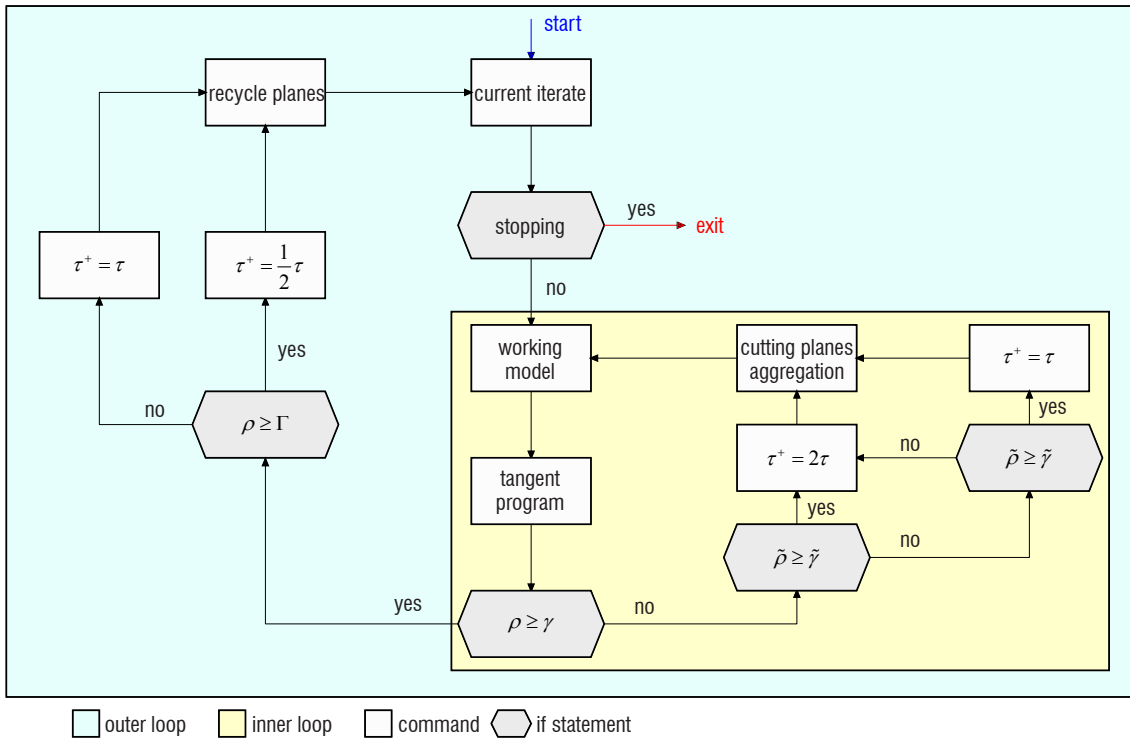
start

recycle planes

current iterate

stopping

yes

exit

no

$\tau^+ = \tau$

$\tau^+ = \frac{1}{2}\tau$

yes

no

$\rho \geq \Gamma$

working model

cutting planes aggregation

$\tau^+ = \tau$

yes

no

$\tau^+ = 2\tau$

$\tilde{\rho} \geq \tilde{\gamma}$

tangent program

yes

no

$\tilde{\rho} \geq \tilde{\gamma}$

yes

$\rho \geq \gamma$

no

outer loop inner loop command if statement